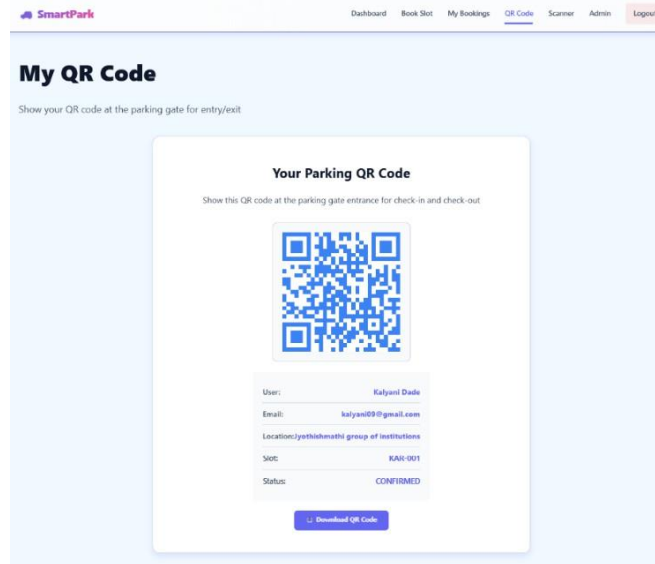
SmartPark

Dashboard Book Slot My Bookings QR Code Scanner Admin Logout

My QR Code

Show your QR code at the parking gate for entry/exit

Your Parking QR Code

Show this QR code at the parking gate entrance for check-in and check-out

| | |
|---|---|
| User: | Kalyani Dade |
| Email: | kalyani09@gmail.com |
| Location: | Jyothishmathi group of institutions |
| Slot: | KAR-001 |
| Status: | CONFIRMED |

Download QR Code